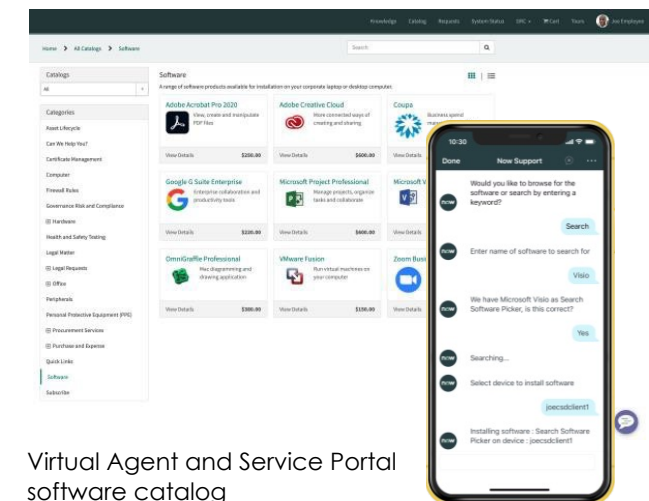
Knowledge Catalog Requests System Status SRC Cart Tours Joe Employee

Home > All Catalogs > Software

Search

Catalogs

All

Categories

Asset Lifecycle

Can We Help You?

Certificate Management

Computer

Firewall Rules

Governance Risk and Compliance

Hardware

Health and Safety Testing

Legal Matter

Legal Requests

Office

Peripherals

Personal Protective Equipment (PPE)

Procurement Services

Purchase and Expense

Quick Links

Software

Subscribe

Software

A range of software products available for installation on your corporate laptop or desktop computer.

Adobe Acrobat Pro 2020
View, create and manipulate PDF files
View Details $250.00

Adobe Creative Cloud
More connected ways of creating and sharing
View Details $600.00

Coupa
Business spend management
View Details

Google G Suite Enterprise
Enterprise collaboration and productivity tools
View Details $220.00

Microsoft Project Professional
Manage projects, organize tasks and collaborate
View Details $600.00

Microsoft V
View Details

OmniGraffle Professional
Mac diagramming and drawing application
View Details $300.00

VMware Fusion
Run virtual machines on your computer
View Details $150.00

Zoom Busi
View Details

10:30

Done Now Support

Would you like to browse for the software or search by entering a keyword?

Search

Enter name of software to search for

Visio

We have Microsoft Visio as Search Software Picker, is this correct?

Yes

Searching...

Select device to install software

joecsdclient1

Installing software : Search Software Picker on device : joecsdclient1

Virtual Agent and Service Portal software catalog